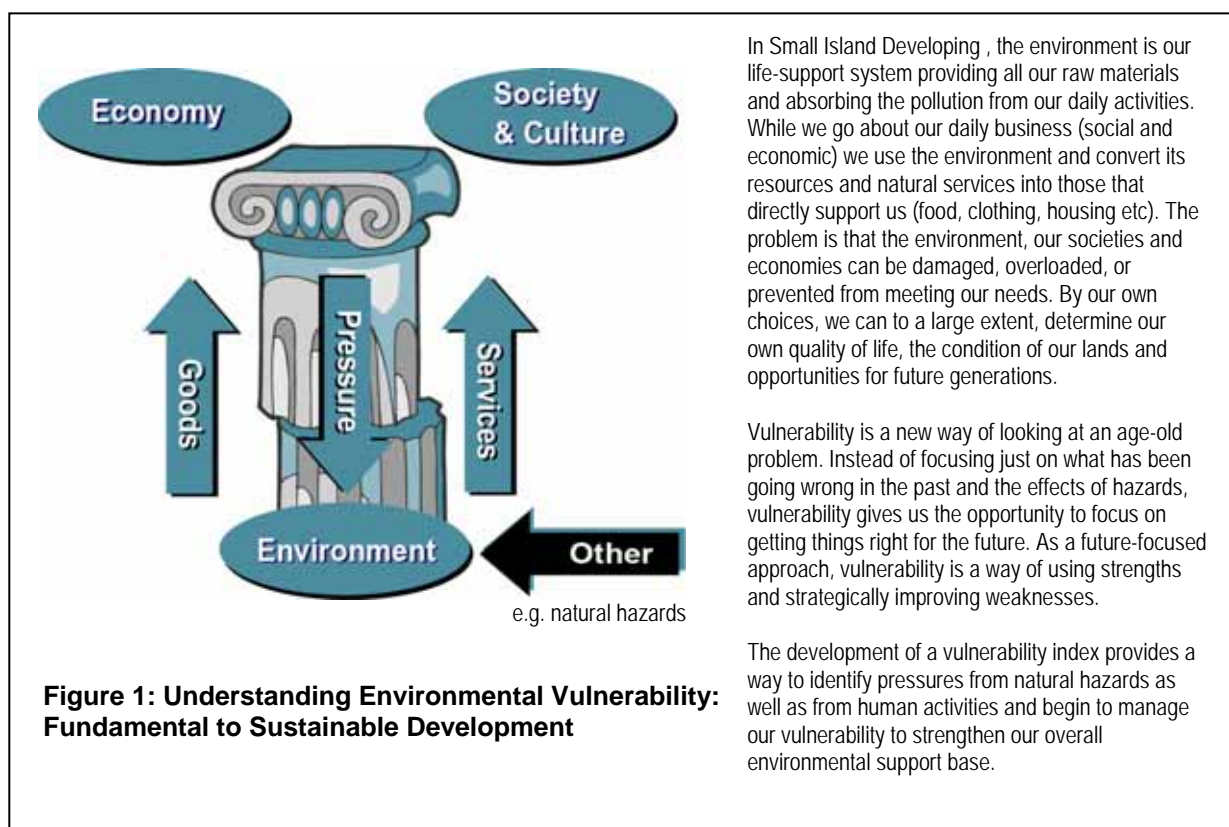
Economy

Society & Culture

Goods

Pressure

Services

Environment

Other

e.g. natural hazards

**Figure 1: Understanding Environmental Vulnerability: Fundamental to Sustainable Development**

In Small Island Developing , the environment is our life-support system providing all our raw materials and absorbing the pollution from our daily activities. While we go about our daily business (social and economic) we use the environment and convert its resources and natural services into those that directly support us (food, clothing, housing etc). The problem is that the environment, our societies and economies can be damaged, overloaded, or prevented from meeting our needs. By our own choices, we can to a large extent, determine our own quality of life, the condition of our lands and opportunities for future generations.

Vulnerability is a new way of looking at an age-old problem. Instead of focusing just on what has been going wrong in the past and the effects of hazards, vulnerability gives us the opportunity to focus on getting things right for the future. As a future-focused approach, vulnerability is a way of using strengths and strategically improving weaknesses.

The development of a vulnerability index provides a way to identify pressures from natural hazards as well as from human activities and begin to manage our vulnerability to strengthen our overall environmental support base.